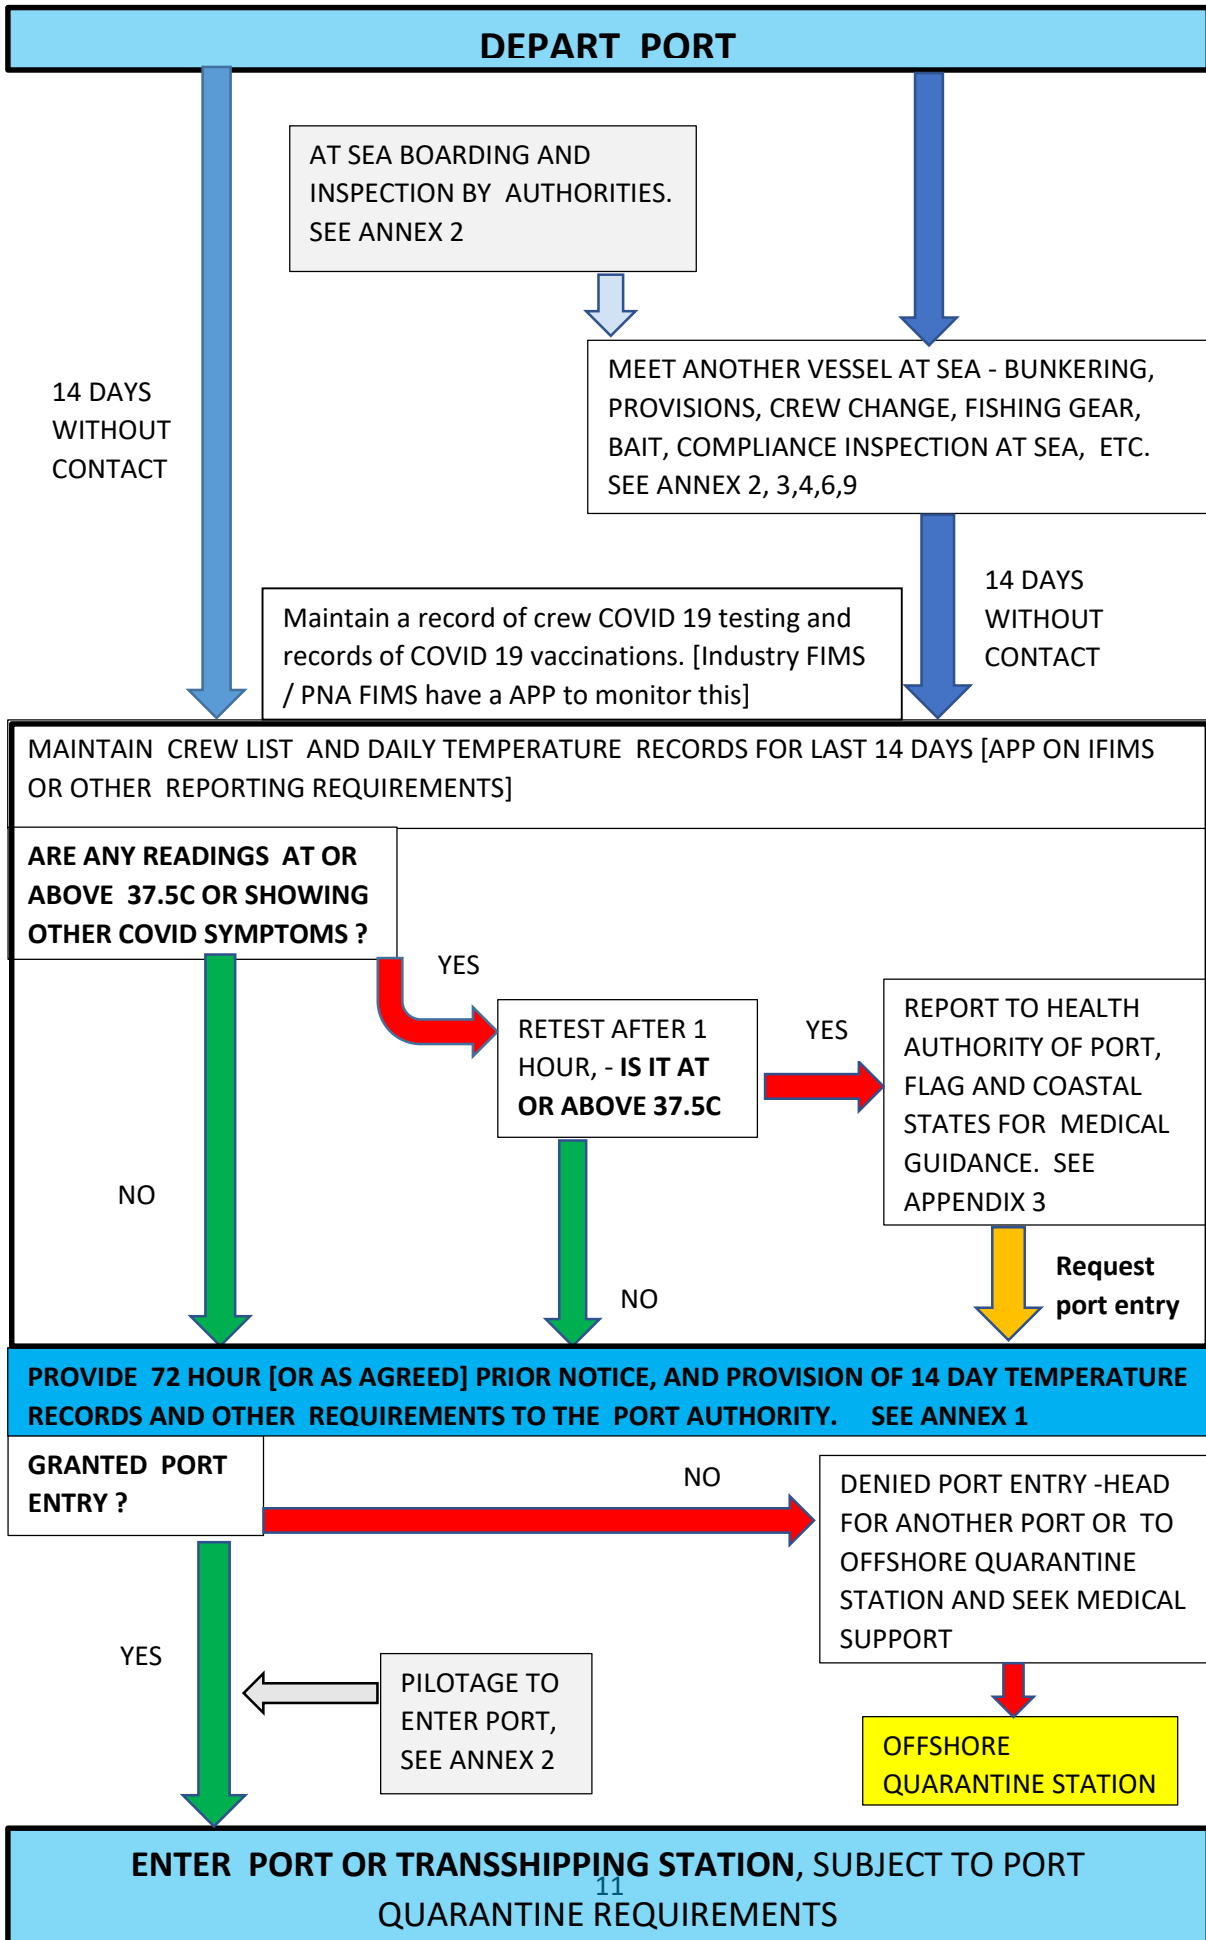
DEPART PORT

AT SEA BOARDING AND INSPECTION BY AUTHORITIES. SEE ANNEX 2

14 DAYS WITHOUT CONTACT

MEET ANOTHER VESSEL AT SEA - BUNKERING, PROVISIONS, CREW CHANGE, FISHING GEAR, BAIT, COMPLIANCE INSPECTION AT SEA, ETC. SEE ANNEX 2, 3,4,6,9

14 DAYS WITHOUT CONTACT

Maintain a record of crew COVID 19 testing and records of COVID 19 vaccinations. [Industry FIMS / PNA FIMS have a APP to monitor this]

MAINTAIN CREW LIST AND DAILY TEMPERATURE RECORDS FOR LAST 14 DAYS [APP ON IFIMS OR OTHER REPORTING REQUIREMENTS]

ARE ANY READINGS AT OR ABOVE 37.5C OR SHOWING OTHER COVID SYMPTOMS ?

YES

RETEST AFTER 1 HOUR, - IS IT AT OR ABOVE 37.5C

YES

REPORT TO HEALTH AUTHORITY OF PORT, FLAG AND COASTAL STATES FOR MEDICAL GUIDANCE. SEE APPENDIX 3

NO

NO

Request port entry

PROVIDE 72 HOUR [OR AS AGREED] PRIOR NOTICE, AND PROVISION OF 14 DAY TEMPERATURE RECORDS AND OTHER REQUIREMENTS TO THE PORT AUTHORITY. SEE ANNEX 1

GRANTED PORT ENTRY ?

NO

DENIED PORT ENTRY -HEAD FOR ANOTHER PORT OR TO OFFSHORE QUARANTINE STATION AND SEEK MEDICAL SUPPORT

YES

PILOTAGE TO ENTER PORT, SEE ANNEX 2

OFFSHORE QUARANTINE STATION

ENTER PORT OR TRANSSHIPPING STATION, SUBJECT TO PORT QUARANTINE REQUIREMENTS

11